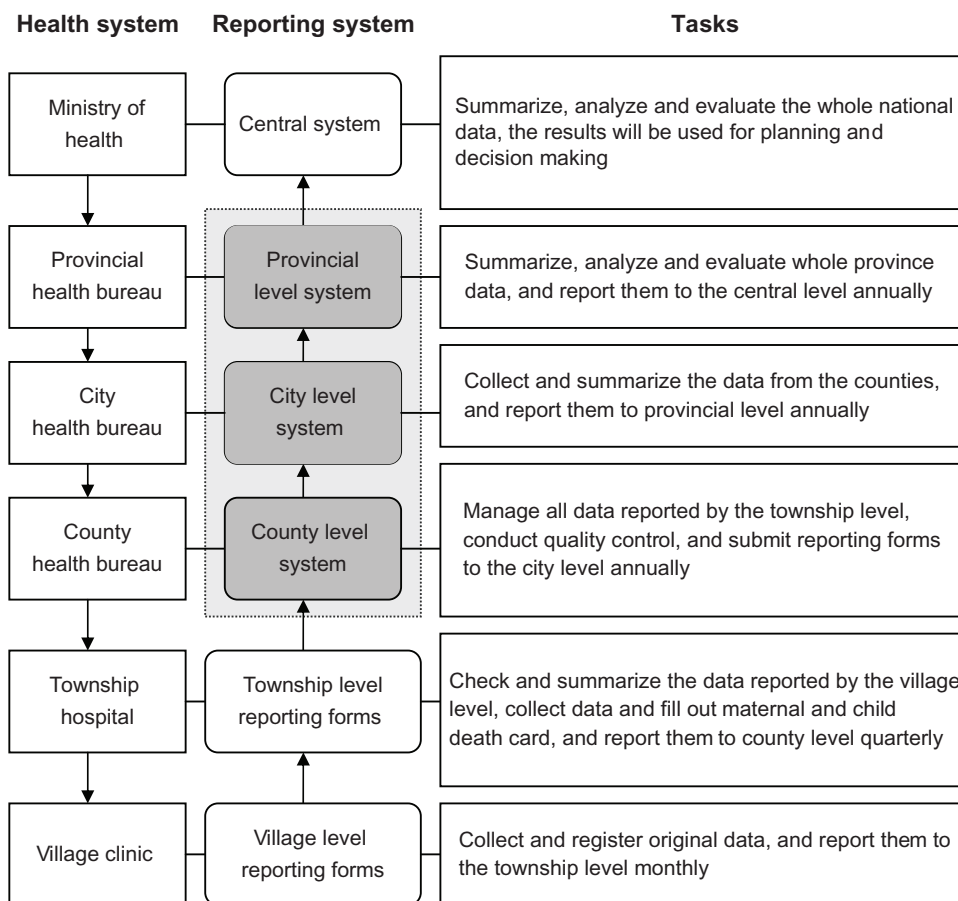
Health system

Reporting system

Tasks

Ministry of health

Central system

Summarize, analyze and evaluate the whole national data, the results will be used for planning and decision making

Provincial health bureau

Provincial level system

Summarize, analyze and evaluate whole province data, and report them to the central level annually

City health bureau

City level system

Collect and summarize the data from the counties, and report them to provincial level annually

County health bureau

County level system

Manage all data reported by the township level, conduct quality control, and submit reporting forms to the city level annually

Township hospital

Township level reporting forms

Check and summarize the data reported by the village level, collect data and fill out maternal and child death card, and report them to county level quarterly

Village clinic

Village level reporting forms

Collect and register original data, and report them to the township level monthly